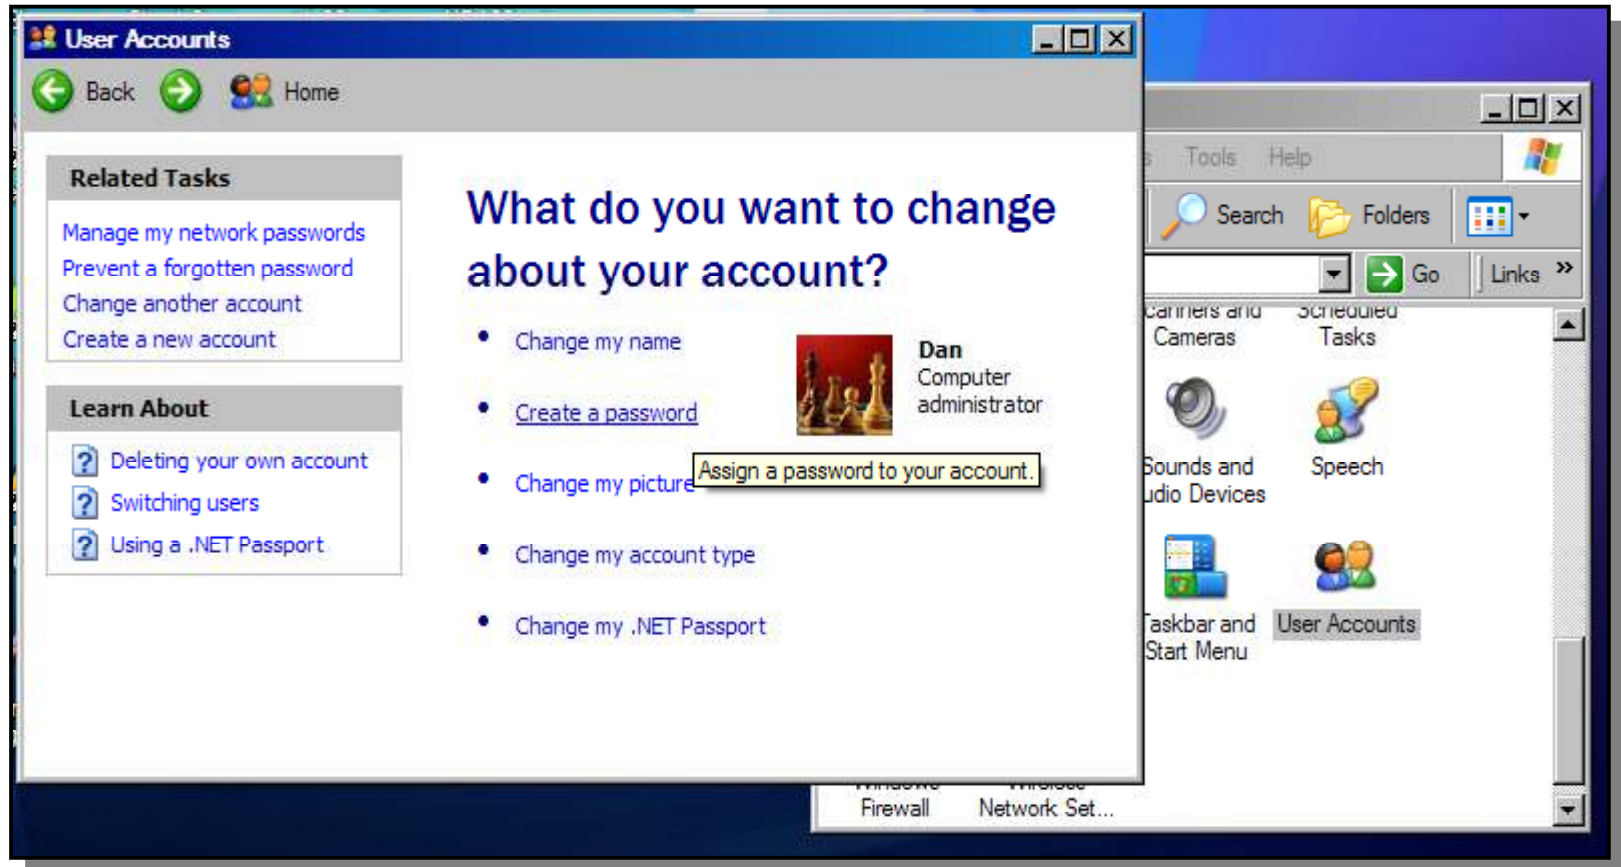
User Accounts

Back Home

Related Tasks

Manage my network passwords
Prevent a forgotten password
Change another account
Create a new account

Learn About

Deleting your own account
Switching users
Using a .NET Passport

What do you want to change about your account?

Change my name
Create a password
Change my picture
Change my account type
Change my .NET Passport

Dan
Computer administrator

Assign a password to your account.

Tools Help

Search Folders

Go Links »

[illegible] Cameras
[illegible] Tasks
Sounds and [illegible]udio Devices
Speech
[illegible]askbar and Start Menu
User Accounts
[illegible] Firewall
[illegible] Network Set...